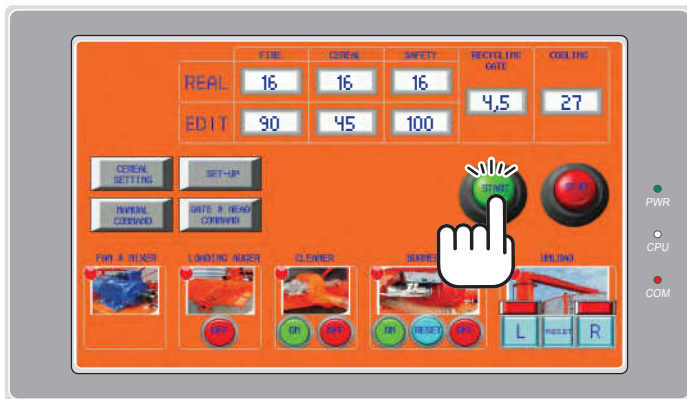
|  | FIRE | CEREAL | SAFETY |
|---|---|---|---|
| REAL | 16 | 16 | 16 |
| EDIT | 90 | 45 | 100 |

RECYCLING GATE
4,5

COOLING
27

CEREAL SETTING
SET-UP
MANUAL COMMAND
GATE & HEAD COMMAND

START
STOP

PWR
CPU
COM

FAN & MIXER
LOADING AUGER
OFF
CLEANER
ON
OFF
SUBMERSION
ON
RESET
OFF
UNLOAD
L
RESET
R